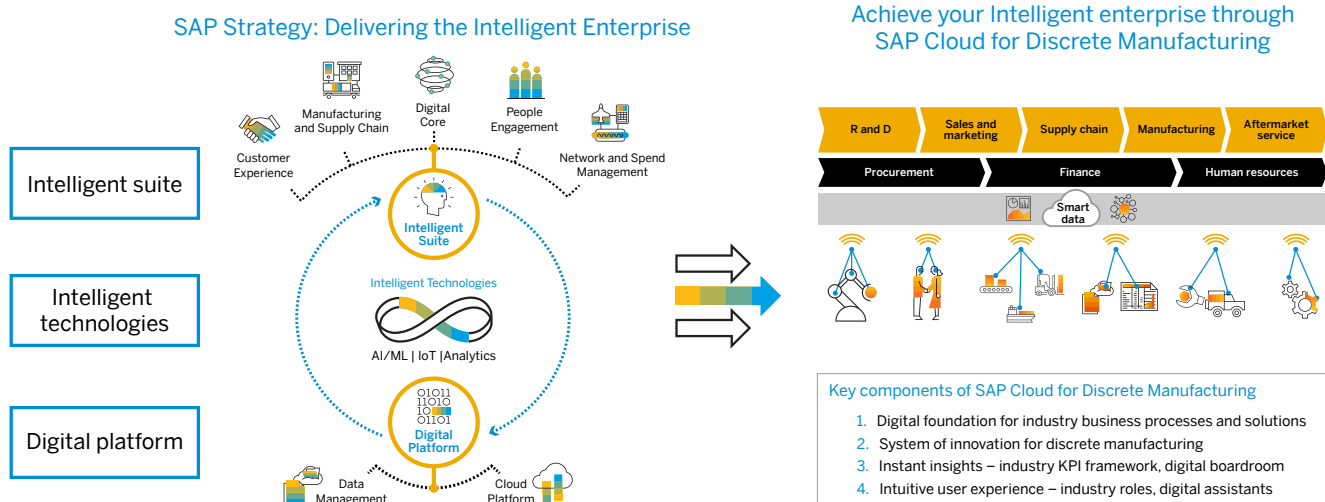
SAP Strategy: Delivering the Intelligent Enterprise

Intelligent suite

Intelligent technologies

Digital platform

Customer Experience

Manufacturing and Supply Chain

Digital Core

People Engagement

Network and Spend Management

Intelligent Suite

Intelligent Technologies

AI/ML | IoT |Analytics

01011
11010
10
01101

Digital Platform

Data Management

Cloud Platform

Achieve your Intelligent enterprise through SAP Cloud for Discrete Manufacturing

R and D

Sales and marketing

Supply chain

Manufacturing

Aftermarket service

Procurement

Finance

Human resources

Smart data

Key components of SAP Cloud for Discrete Manufacturing

1. Digital foundation for industry business processes and solutions
2. System of innovation for discrete manufacturing
3. Instant insights – industry KPI framework, digital boardroom
4. Intuitive user experience – industry roles, digital assistants